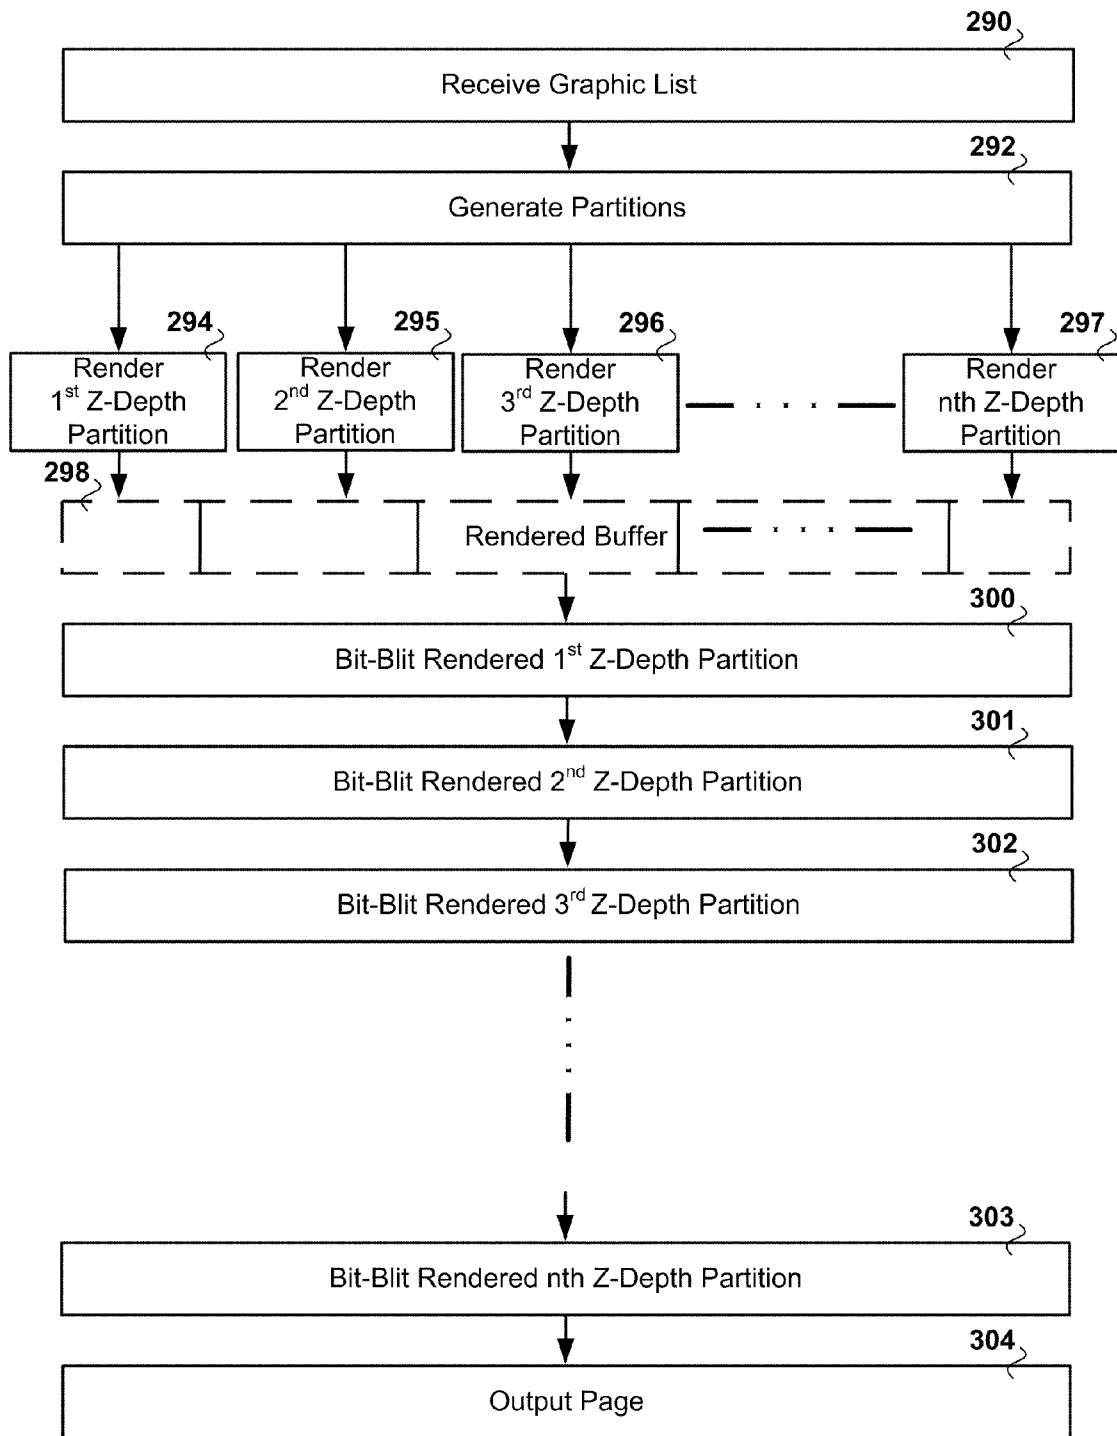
290

Receive Graphic List

292

Generate Partitions

294

Render $1^{st}$ Z-Depth Partition

295

Render $2^{nd}$ Z-Depth Partition

296

Render $3^{rd}$ Z-Depth Partition

297

Render nth Z-Depth Partition

298

Rendered Buffer

300

Bit-Blit Rendered $1^{st}$ Z-Depth Partition

301

Bit-Blit Rendered $2^{nd}$ Z-Depth Partition

302

Bit-Blit Rendered $3^{rd}$ Z-Depth Partition

303

Bit-Blit Rendered nth Z-Depth Partition

304

Output Page